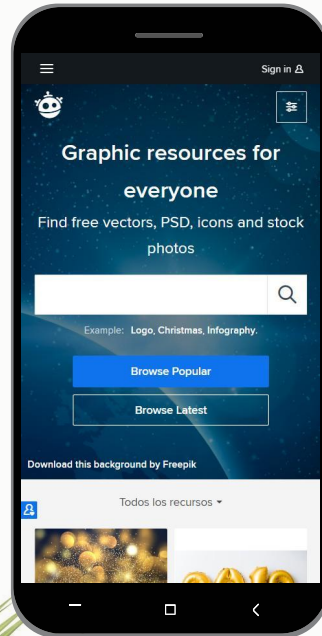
Sign in

Graphic resources for everyone

Find free vectors, PSD, icons and stock photos

Example: Logo, Christmas, Infography.

Browse Popular

Browse Latest

Download this background by Freepik

Todos los recursos